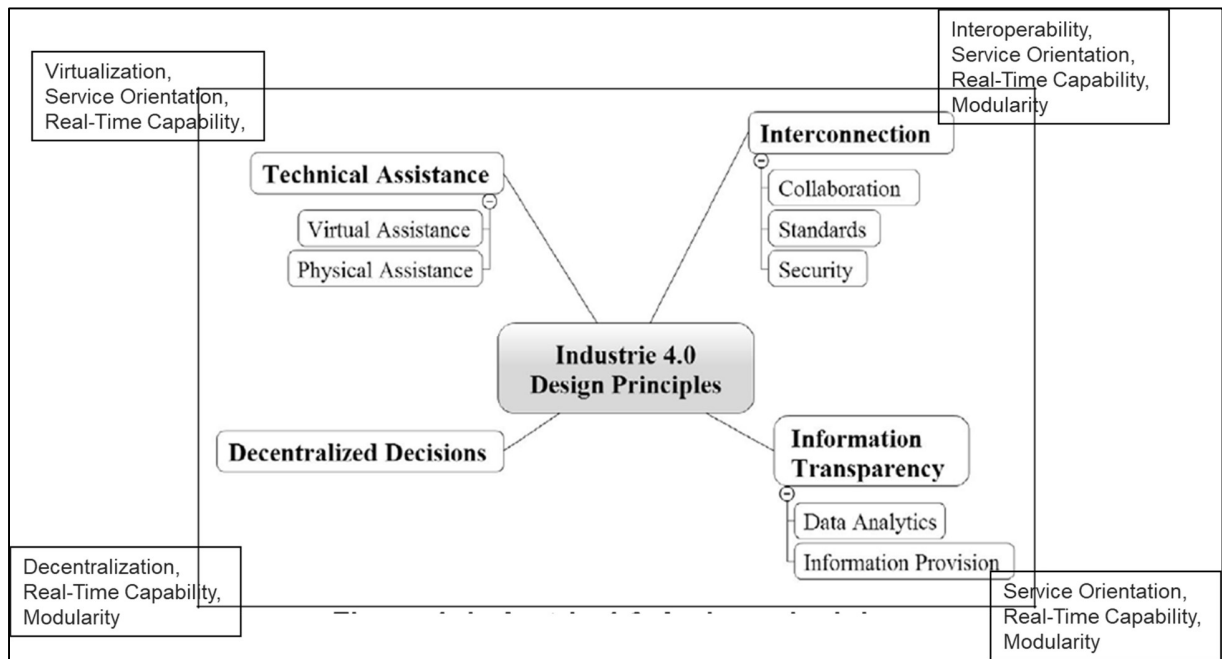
Virtualization, Service Orientation, Real-Time Capability,

Interoperability, Service Orientation, Real-Time Capability, Modularity

Technical Assistance

Virtual Assistance

Physical Assistance

Interconnection

Collaboration

Standards

Security

Industrie 4.0 Design Principles

Decentralized Decisions

Information Transparency

Data Analytics

Information Provision

Decentralization, Real-Time Capability, Modularity

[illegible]

Service Orientation, Real-Time Capability, Modularity